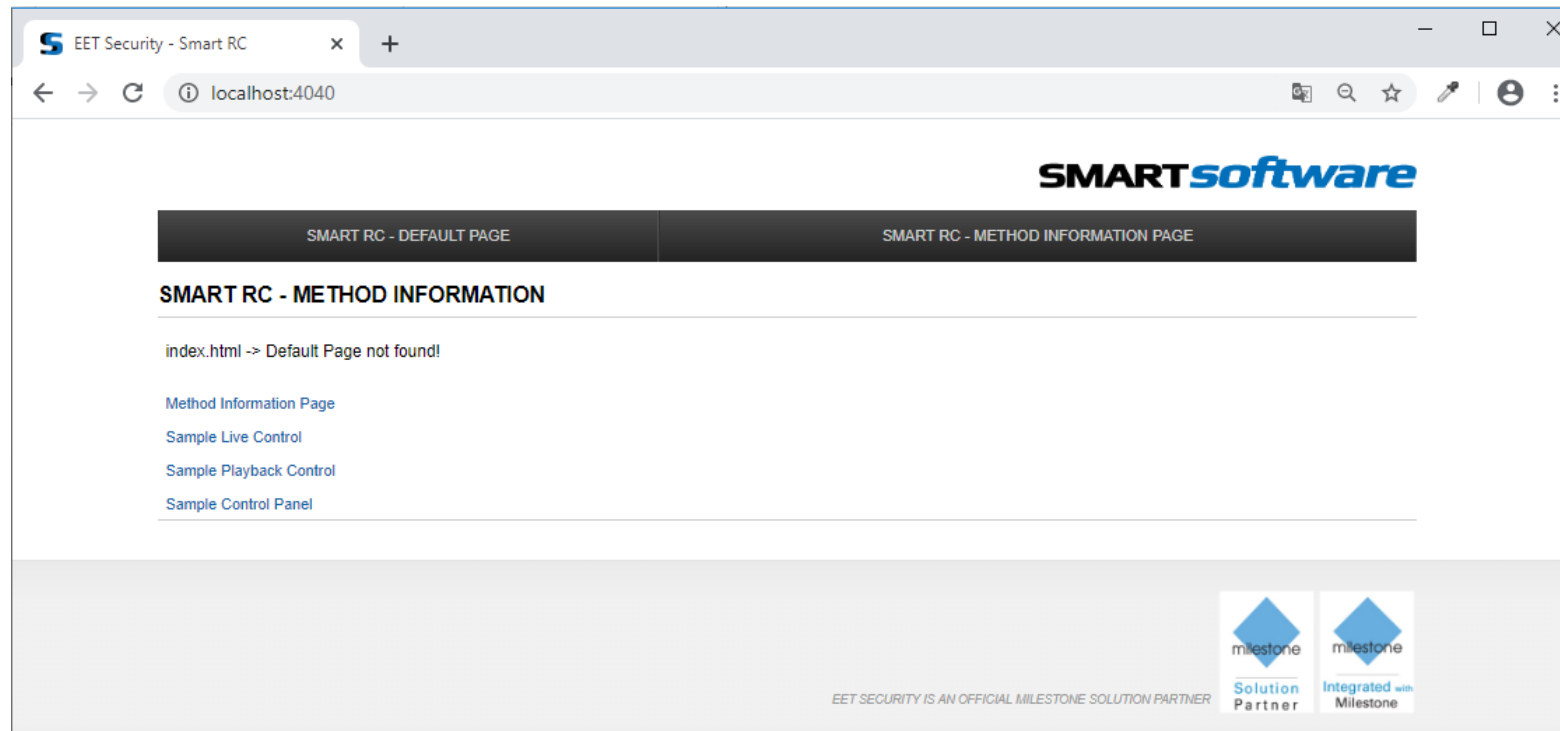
EET Security - Smart RC

localhost:4040

SMARTsoftware

SMART RC - DEFAULT PAGE

SMART RC - METHOD INFORMATION PAGE

SMART RC - METHOD INFORMATION

index.html -> Default Page not found!

Method Information Page

Sample Live Control

Sample Playback Control

Sample Control Panel

EET SECURITY IS AN OFFICIAL MILESTONE SOLUTION PARTNER

milestone
Solution
Partner

milestone
Integrated with
Milestone